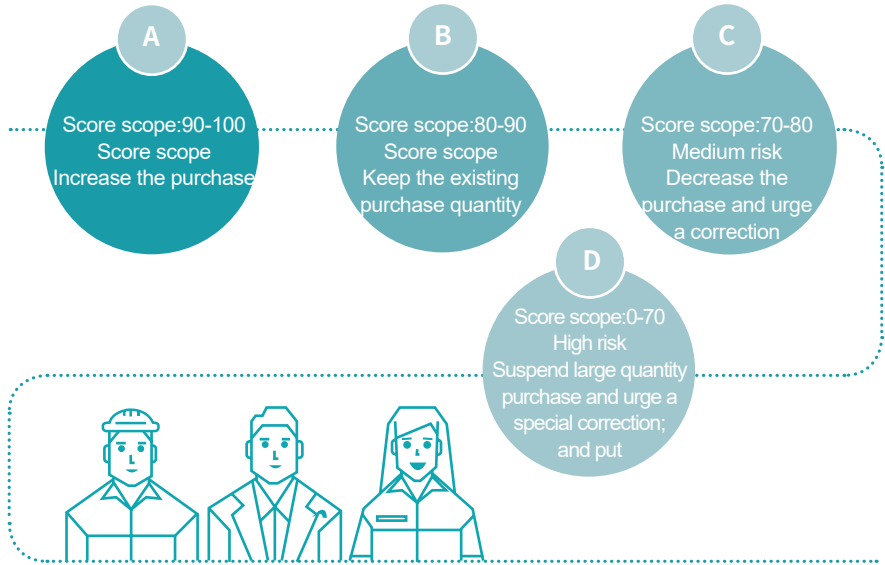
A

Score scope:90-100
Score scope
Increase the purchase

B

Score scope:80-90
Score scope
Keep the existing purchase quantity

C

Score scope:70-80
Medium risk
Decrease the purchase and urge a correction

D

Score scope:0-70
High risk
Suspend large quantity purchase and urge a special correction; and put